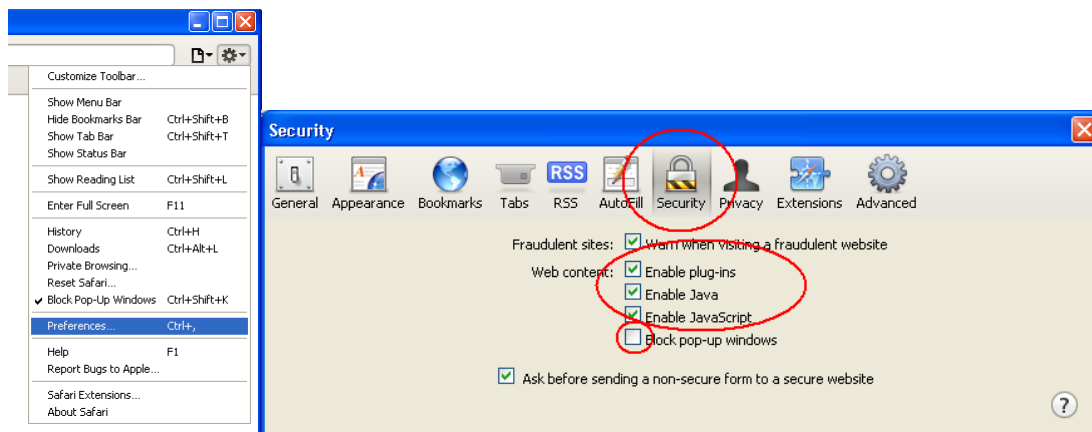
Customize Toolbar...

Show Menu Bar
Hide Bookmarks Bar Ctrl+Shift+B
Show Tab Bar Ctrl+Shift+T
Show Status Bar

Show Reading List Ctrl+Shift+L

Enter Full Screen F11

History Ctrl+H
Downloads Ctrl+Alt+L
Private Browsing...
Reset Safari...
✔ Block Pop-Up Windows Ctrl+Shift+K

Preferences... Ctrl+,

Help F1
Report Bugs to Apple...

Safari Extensions...
About Safari

Security

General Appearance Bookmarks Tabs RSS AutoFill Security Privacy Extensions Advanced

RSS

Fraudulent sites: ☑ Warn when visiting a fraudulent website
Web content: ☑ Enable plug-ins
☑ Enable Java
☑ Enable JavaScript
☐ Block pop-up windows

☑ Ask before sending a non-secure form to a secure website

?